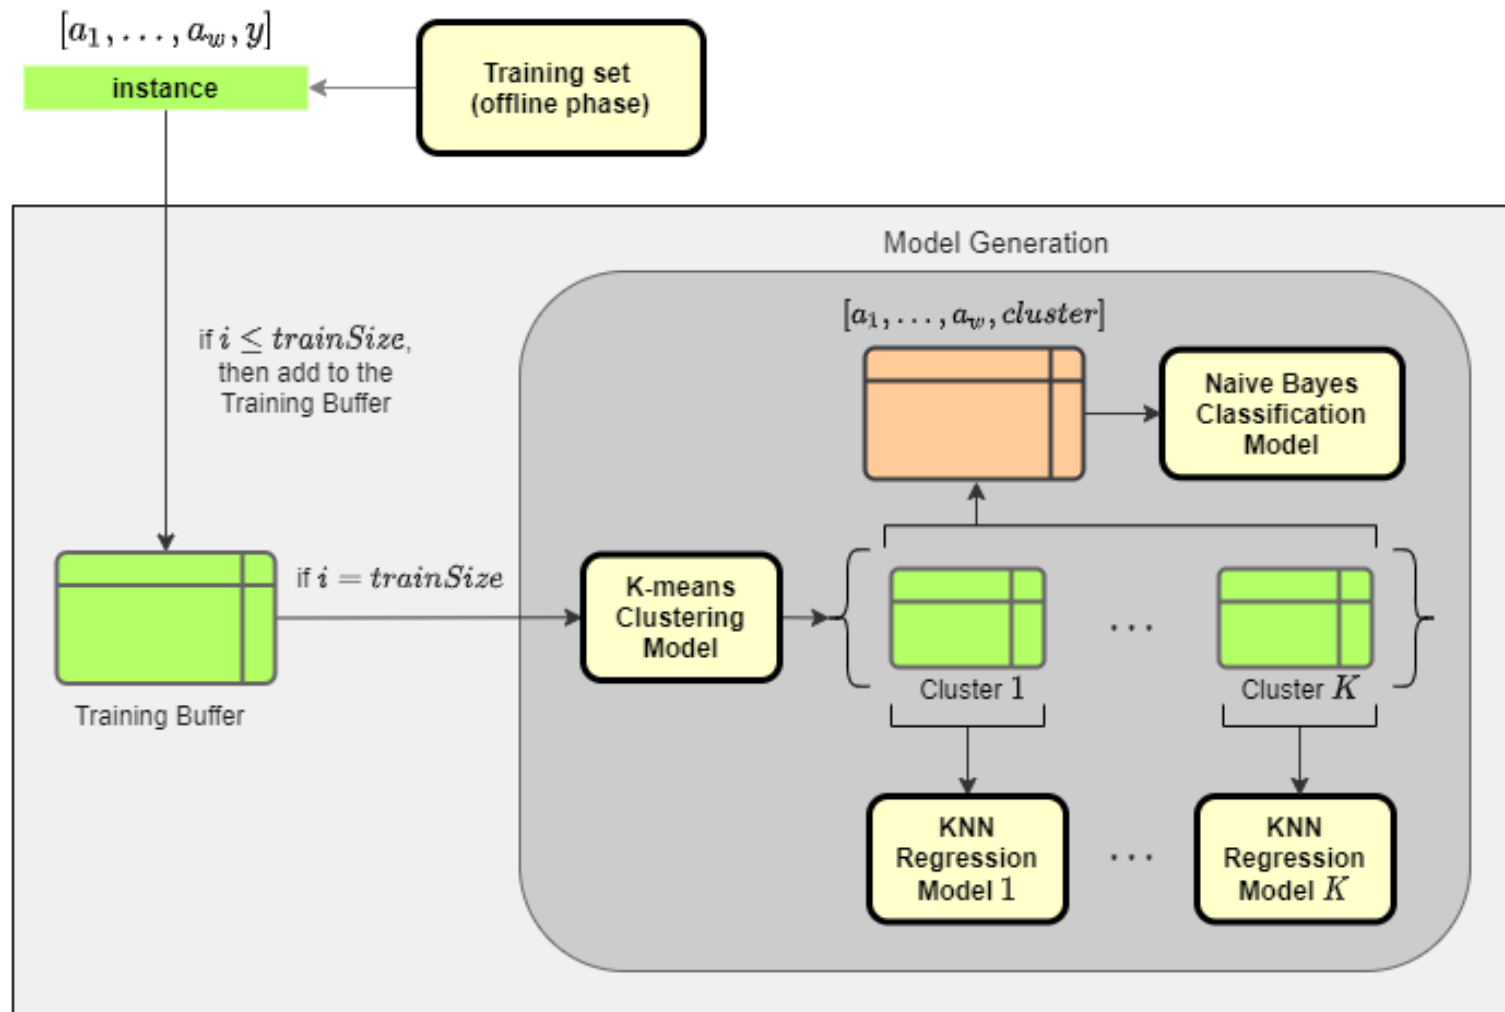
$[a_1, \ldots, a_w, y]$

instance

Training set (offline phase)

Model Generation

if $i \leq trainSize$, then add to the Training Buffer

$[a_1, \ldots, a_w, cluster]$

Naive Bayes Classification Model

if $i = trainSize$

Training Buffer

K-means Clustering Model

Cluster $1$

. . .

Cluster $K$

KNN Regression Model $1$

. . .

KNN Regression Model $K$